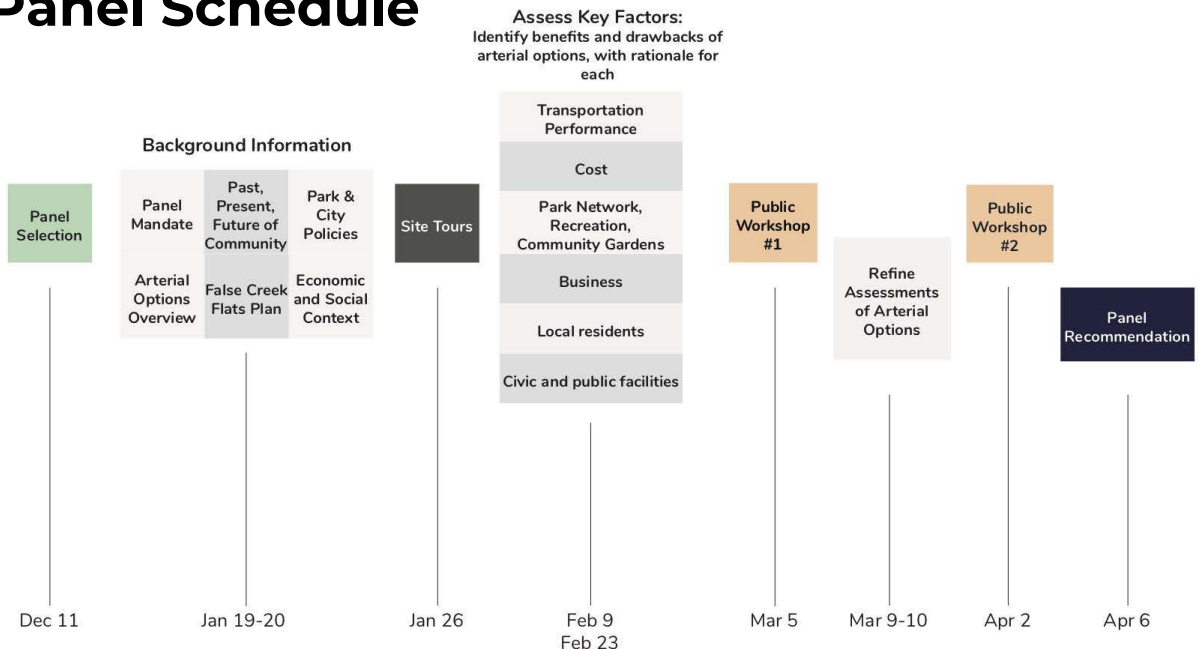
Panel Schedule

Panel Selection

Dec 11

Background Information

| Panel Mandate | Past, Present, Future of Community | Park & City Policies |
|---|---|---|
| Arterial Options Overview | False Creek Flats Plan | Economic and Social Context |

Jan 19-20

Site Tours

Jan 26

Assess Key Factors:
Identify benefits and drawbacks of arterial options, with rationale for each

Transportation Performance

Cost

Park Network, Recreation, Community Gardens

Business

Local residents

Civic and public facilities

Feb 9
Feb 23

Public Workshop #1

Mar 5

Refine Assessments of Arterial Options

Mar 9-10

Public Workshop #2

Apr 2

Panel Recommendation

Apr 6